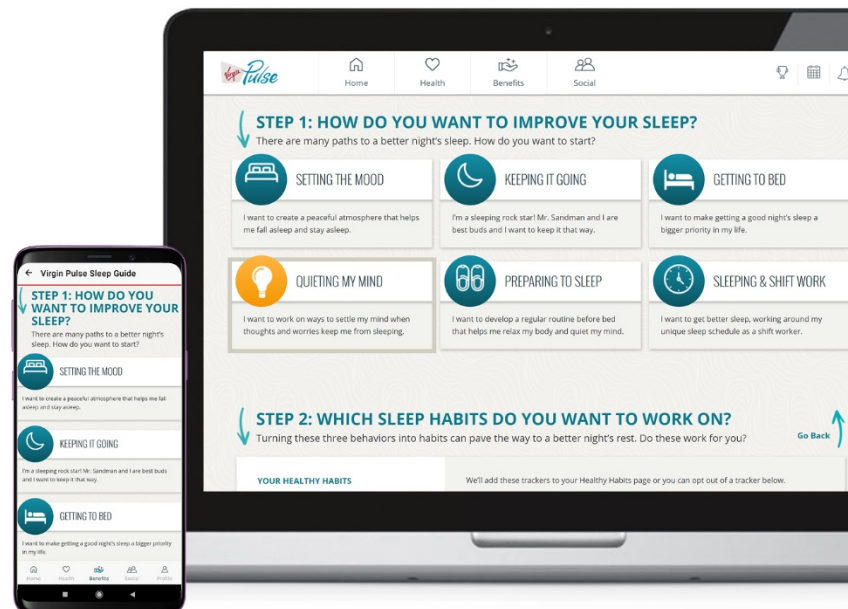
Virgin Pulse

Home

Health

Benefits

Social

STEP 1: HOW DO YOU WANT TO IMPROVE YOUR SLEEP?

There are many paths to a better night's sleep. How do you want to start?

SETTING THE MOOD

I want to create a peaceful atmosphere that helps me fall asleep and stay asleep.

KEEPING IT GOING

I'm a sleeping rock star! Mr. Sandman and I are best buds and I want to keep it that way.

GETTING TO BED

I want to make getting a good night's sleep a bigger priority in my life.

QUIETING MY MIND

I want to work on ways to settle my mind when thoughts and worries keep me from sleeping.

PREPARING TO SLEEP

I want to develop a regular routine before bed that helps me relax my body and quiet my mind.

SLEEPING & SHIFT WORK

I want to get better sleep, working around my unique sleep schedule as a shift worker.

STEP 2: WHICH SLEEP HABITS DO YOU WANT TO WORK ON?

Turning these three behaviors into habits can pave the way to a better night's rest. Do these work for you?

Go Back

YOUR HEALTHY HABITS

We'll add these trackers to your Healthy Habits page or you can opt out of a tracker below.

Virgin Pulse Sleep Guide

STEP 1: HOW DO YOU WANT TO IMPROVE YOUR SLEEP?

There are many paths to a better night's sleep. How do you want to start?

SETTING THE MOOD

I want to create a peaceful atmosphere that helps me fall asleep and stay asleep.

KEEPING IT GOING

I'm a sleeping rock star! Mr. Sandman and I are best buds and I want to keep it that way.

GETTING TO BED

I want to make getting a good night's sleep a bigger priority in my life.

Home

Health

Benefits

Social

Profile